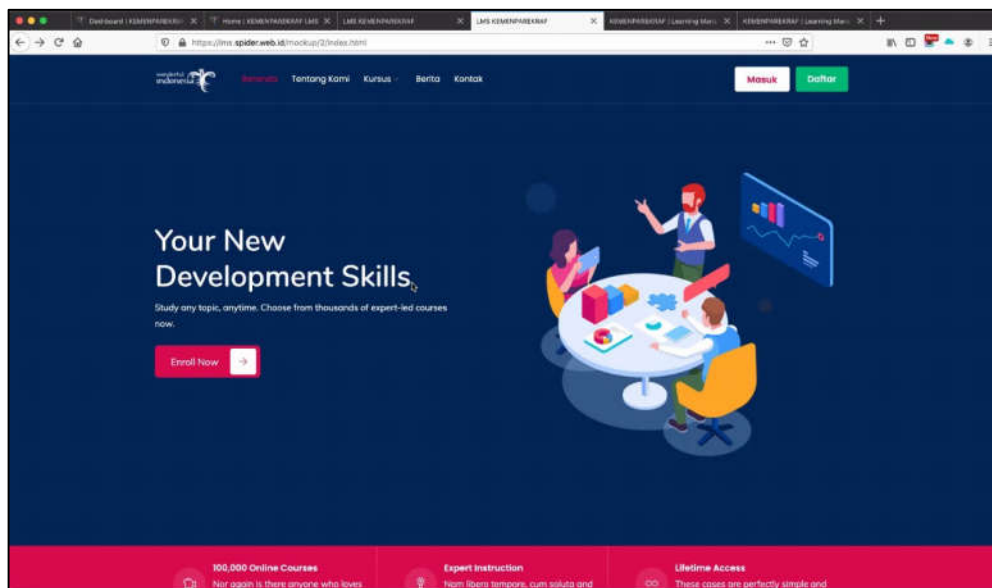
Dashboard | KEMENPAREKRAF | Home | KEMENPAREKRAF LMS | LMS KEMENPAREKRAF | LMS KEMENPAREKRAF | KEMENPAREKRAF | Learning Man | KEMENPAREKRAF | Learning Man

https://lms.spider.web.id/mockup/2/index.html

wonderful indonesia

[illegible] Tentang Kami Kursus Berita Kontak

Masuk Daftar

Your New Development Skills

Study any topic, anytime. Choose from thousands of expert-led courses now.

Enroll Now

100,000 Online Courses
Nor again is there anyone who loves

Expert Instruction
Nam libero tempore, cum soluta and

Lifetime Access
These cases are perfectly simple and